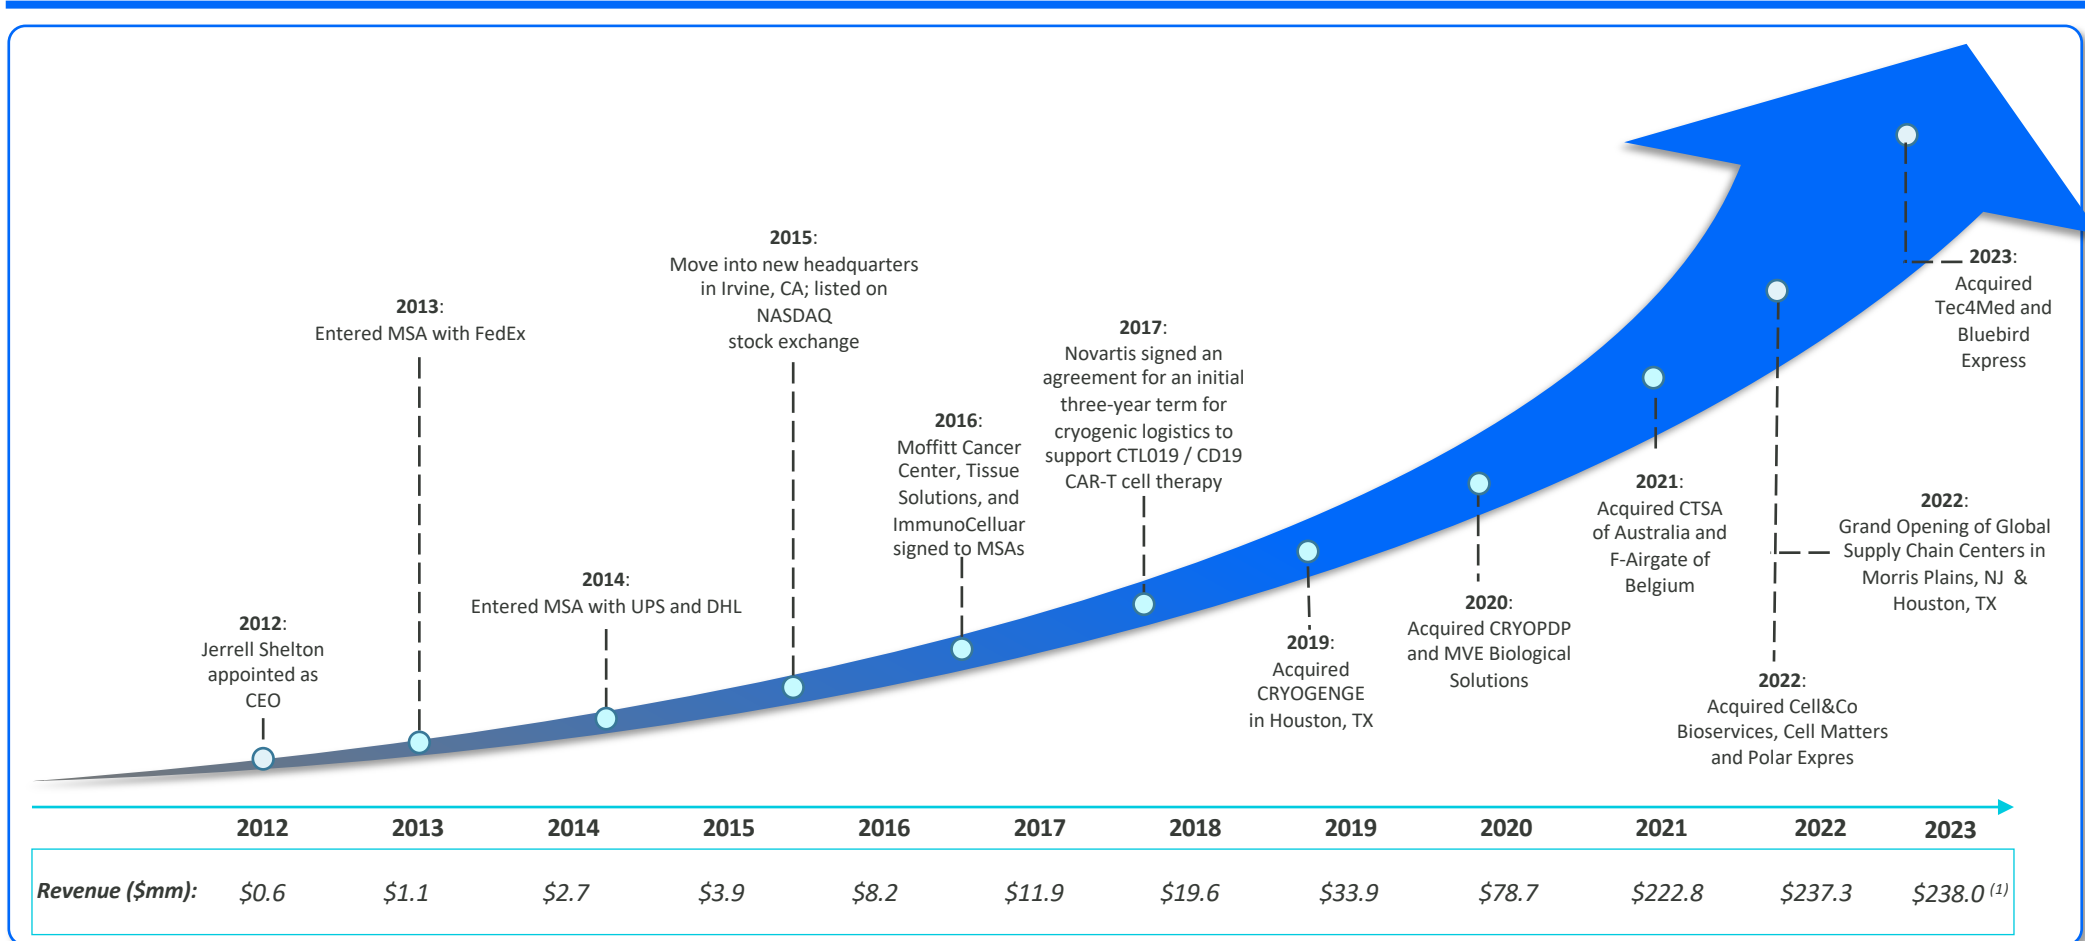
**2015**:
Move into new headquarters in Irvine, CA; listed on NASDAQ stock exchange

**2013**:
Entered MSA with FedEx

**2017**:
Novartis signed an agreement for an initial three-year term for cryogenic logistics to support CTL019 / CD19 CAR-T cell therapy

**2023**:
Acquired Tec4Med and Bluebird Express

**2016**:
Moffitt Cancer Center, Tissue Solutions, and ImmunoCelluar signed to MSAs

**2021**:
Acquired CTSA of Australia and F-Airgate of Belgium

**2022**:
Grand Opening of Global Supply Chain Centers in Morris Plains, NJ & Houston, TX

**2014**:
Entered MSA with UPS and DHL

**2012**:
Jerrell Shelton appointed as CEO

**2020**:
Acquired CRYOPDP and MVE Biological Solutions

**2019**:
Acquired CRYOGENGE in Houston, TX

**2022**:
Acquired Cell&Co Bioservices, Cell Matters and Polar Expres

| | 2012 | 2013 | 2014 | 2015 | 2016 | 2017 | 2018 | 2019 | 2020 | 2021 | 2022 | 2023 |
|---|---|---|---|---|---|---|---|---|---|---|---|---|
| Revenue ($mm): | $0.6 | $1.1 | $2.7 | $3.9 | $8.2 | $11.9 | $19.6 | $33.9 | $78.7 | $222.8 | $237.3 | $238.0 $^{(1)}$ |